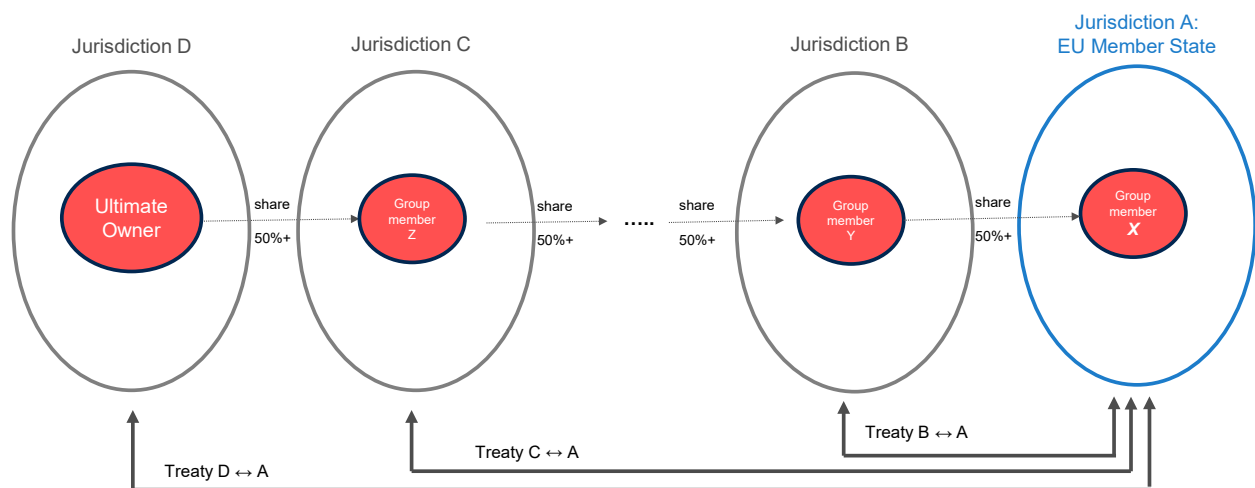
Jurisdiction D

Jurisdiction C

Jurisdiction B

Jurisdiction A:
EU Member State

Ultimate Owner

share
50%+

Group member Z

share
50%+

.....

share
50%+

Group member Y

share
50%+

Group member X

Treaty B ↔ A

Treaty C ↔ A

Treaty D ↔ A